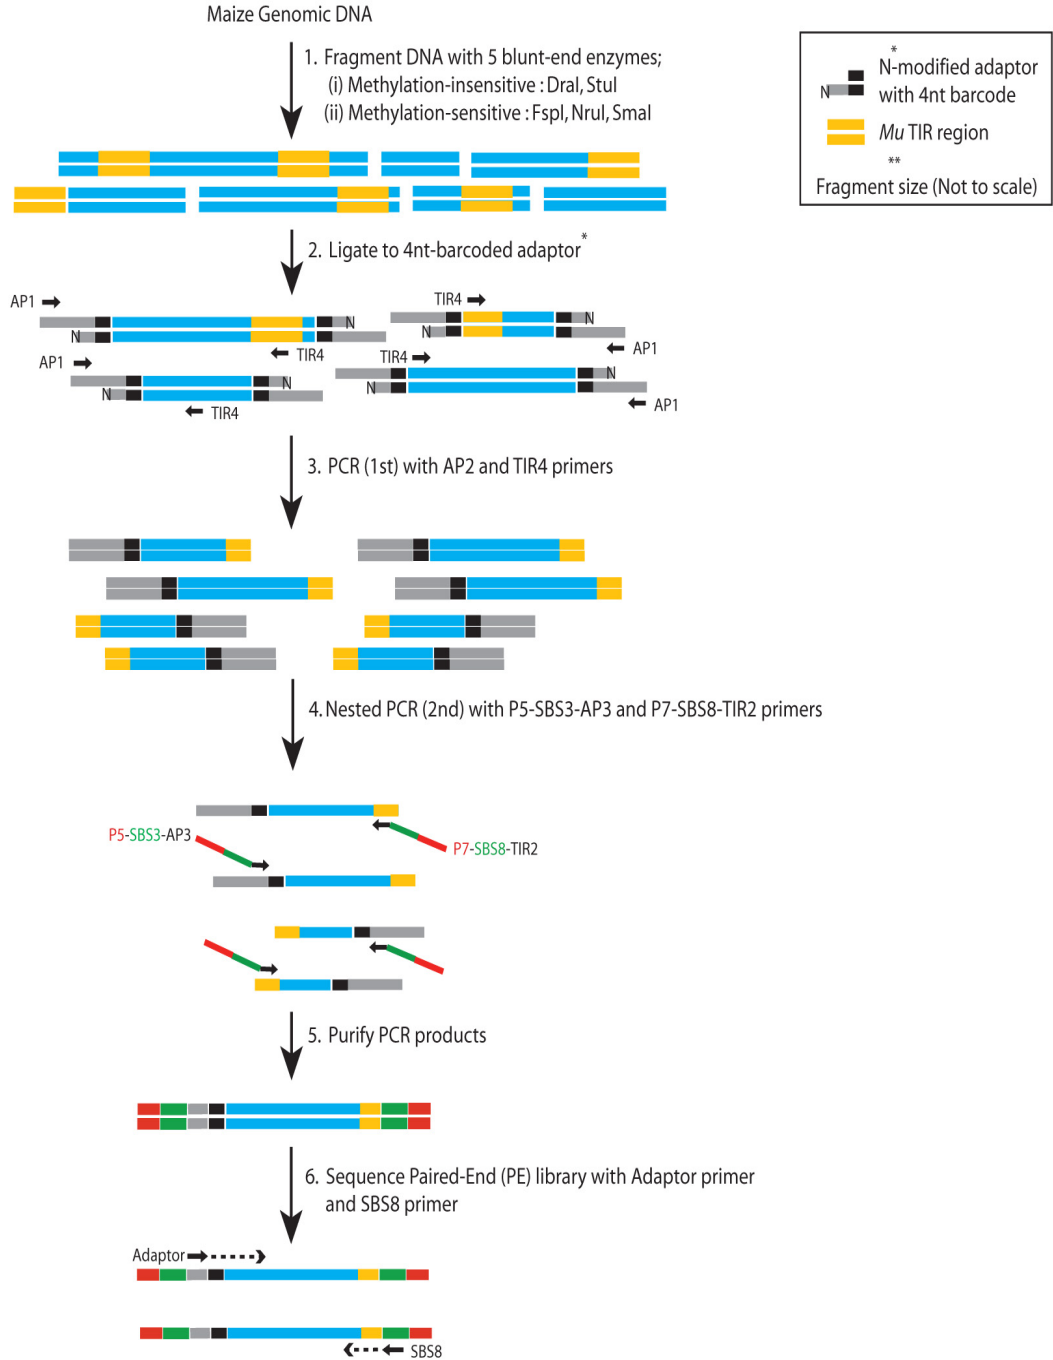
Maize Genomic DNA

1. Fragment DNA with 5 blunt-end enzymes;
(i) Methylation-insensitive : DraI, StuI
(ii) Methylation-sensitive : FspI, NruI, SmaI

N $^{*}$N-modified adaptor with 4nt barcode
*Mu* TIR region
$^{**}$
Fragment size (Not to scale)

2. Ligate to 4nt-barcoded adaptor$^{*}$

AP1 N N TIR4
TIR4 N N AP1
AP1 N N TIR4
TIR4 N N AP1

3. PCR (1st) with AP2 and TIR4 primers

4. Nested PCR (2nd) with P5-SBS3-AP3 and P7-SBS8-TIR2 primers

P5-SBS3-AP3
P7-SBS8-TIR2

5. Purify PCR products

6. Sequence Paired-End (PE) library with Adaptor primer and SBS8 primer

Adaptor
SBS8